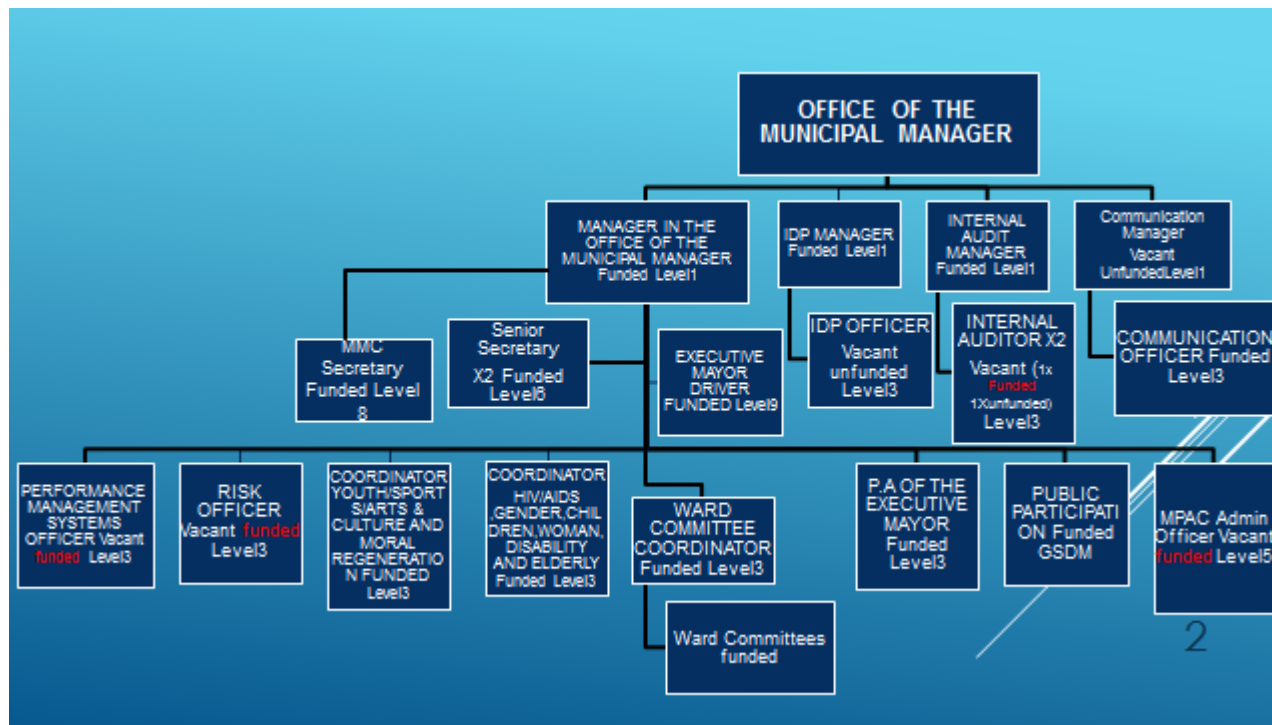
OFFICE OF THE MUNICIPAL MANAGER

MANAGER IN THE OFFICE OF THE MUNICIPAL MANAGER Funded Level1

IDP MANAGER Funded Level1

INTERNAL AUDIT MANAGER Funded Level1

Communication Manager Vacant UnfundedLevel1

MMC Secretary Funded Level 8

Senior Secretary X2 Funded Level6

EXECUTIVE MAYOR DRIVER FUNDED Level9

IDP OFFICER Vacant unfunded Level3

INTERNAL AUDITOR X2 Vacant (1x Funded 1Xunfunded) Level3

COMMUNICATION OFFICER Funded Level3

PERFORMANCE MANAGEMENT SYSTEMS OFFICER Vacant funded Level3

RISK OFFICER Vacant funded Level3

COORDINATOR YOUTH/SPORTS/ARTS & CULTURE AND MORAL REGENERATION FUNDED Level3

COORDINATOR HIV/AIDS ,GENDER,CHILDREN,WOMAN, DISABILITY AND ELDERLY Funded Level3

WARD COMMITTEE COORDINATOR Funded Level3

Ward Committees funded

P.A OF THE EXECUTIVE MAYOR Funded Level3

PUBLIC PARTICIPATION Funded GSDM

MPAC Admin Officer Vacant funded Level5

2